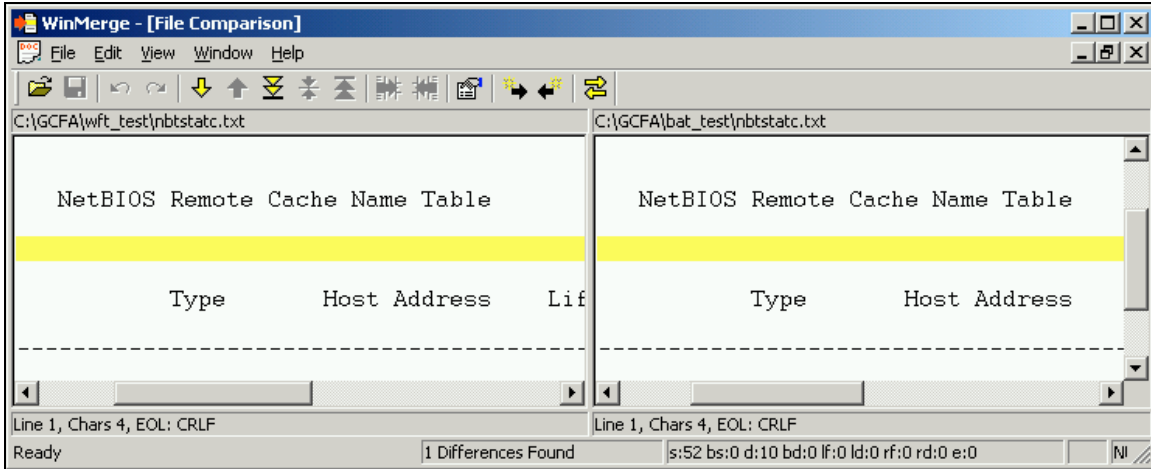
WinMerge - [File Comparison]

File Edit View Window Help

C:\GCFA\wft_test\nbtstatc.txt

NetBIOS Remote Cache Name Table

Type Host Address Lif

----------------------------------------------------

Line 1, Chars 4, EOL: CRLF

C:\GCFA\bat_test\nbtstatc.txt

NetBIOS Remote Cache Name Table

Type Host Address

----------------------------------------------------

Line 1, Chars 4, EOL: CRLF

Ready

1 Differences Found

s:52 bs:0 d:10 bd:0 lf:0 ld:0 rf:0 rd:0 e:0

NI